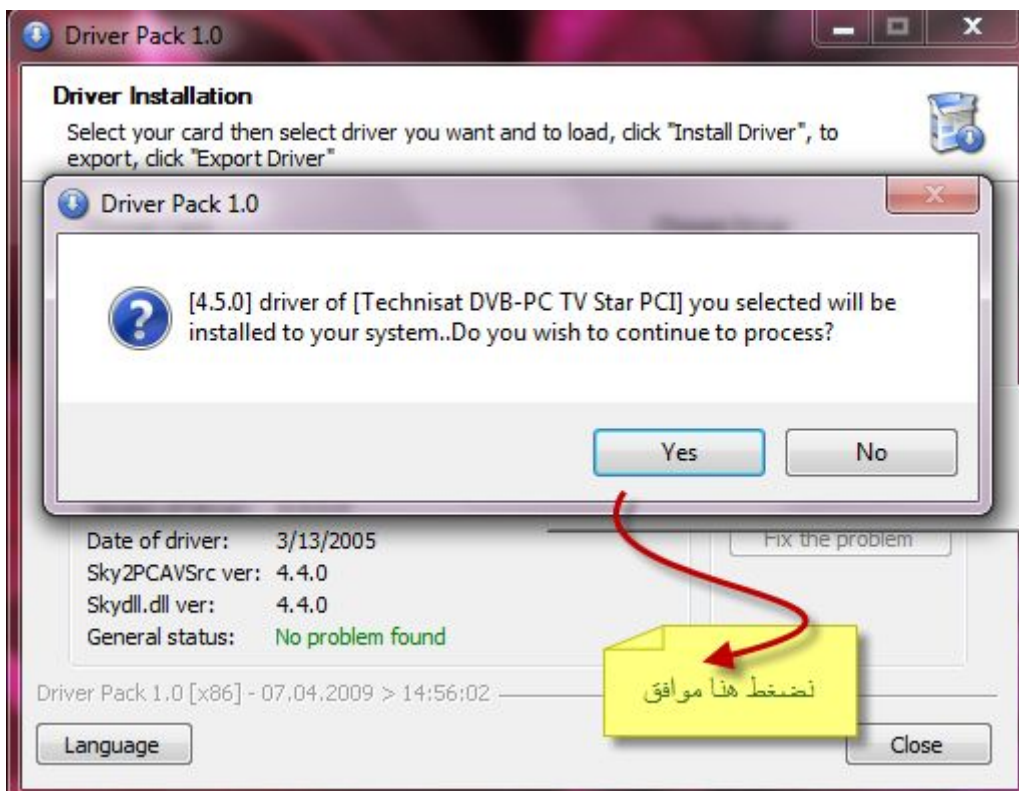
Driver Pack 1.0

Driver Installation

Select your card then select driver you want and to load, click "Install Driver", to export, click "Export Driver"

Driver Pack 1.0

[4.5.0] driver of [Technisat DVB-PC TV Star PCI] you selected will be installed to your system..Do you wish to continue to process?

Yes

No

Date of driver: 3/13/2005
Sky2PCAVSrc ver: 4.4.0
Skydll.dll ver: 4.4.0
General status: No problem found

Fix the problem

نضغط هنا موافق

Driver Pack 1.0 [x86] - 07.04.2009 > 14:56:02

Language

Close